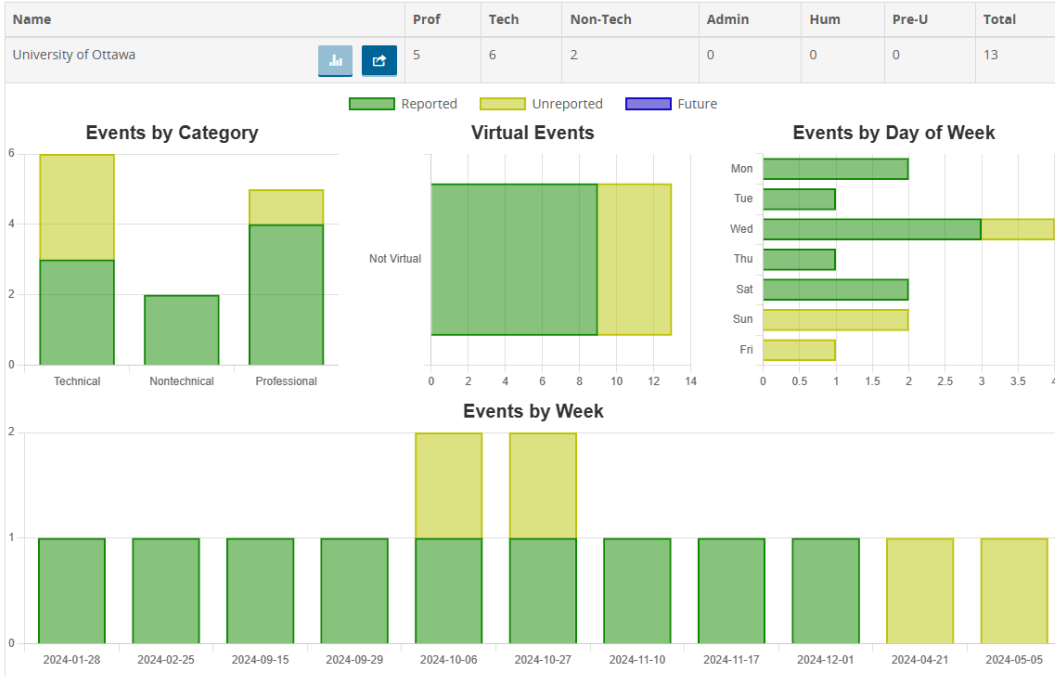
| Name | Prof | Tech | Non-Tech | Admin | Hum | Pre-U | Total |
|---|---|---|---|---|---|---|---|
| University of Ottawa | 5 | 6 | 2 | 0 | 0 | 0 | 13 |

Reported Unreported Future

Events by Category

6
4
2
0

Technical Nontechnical Professional

Virtual Events

Not Virtual

0 2 4 6 8 10 12 14

Events by Day of Week

Mon
Tue
Wed
Thu
Sat
Sun
Fri

0 0.5 1 1.5 2 2.5 3 3.5 4

Events by Week

2
1
0

2024-01-28 2024-02-25 2024-09-15 2024-09-29 2024-10-06 2024-10-27 2024-11-10 2024-11-17 2024-12-01 2024-04-21 2024-05-05